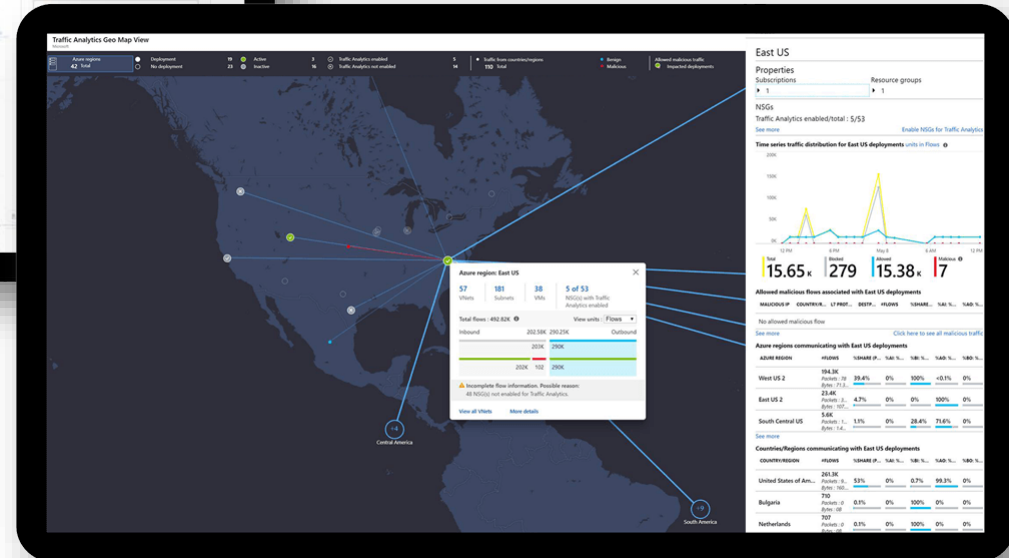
Traffic Analytics Geo Map View
Microsoft

Azure regions
42 Total

Deployment 19
No deployment 23

Active 3
Inactive 16

Traffic Analytics enabled 5
Traffic Analytics not enabled 14

Traffic flows countries/regions
110 Total

Benign
Malicious

Allowed malicious traffic
Impacted deployments

Azure region: East US

57 VNets
181 Subnets
38 VMs
5 of 53 NSG(s) with Traffic Analytics enabled

Total flows : 492.82K
View units : Flows
Inbound 202.58K 290.25K Outbound
201K 290K
202K 102 290K

Incomplete flow information. Possible reason:
48 NSG(s) not enabled for Traffic Analytics.

View all VNets
More details

Central America
South America

East US

Properties
Subscriptions
1
Resource groups
1

NSGs
Traffic Analytics enabled/total : 5/53
See more
Enable NSGs for Traffic Analytics

Time series traffic distribution for East US deployments units in Flows

200K
150K
100K
50K
0K

Total 15.65K
Blocked 279
Allowed 15.38K
Malicious 7

Allowed malicious flows associated with East US deployments
MALICIOUS IP | COUNTRY/R... | L7 PROT... | DESTIP... | #FLOWS | %SHARE... | %AL... | %A...
No allowed malicious flow
See more
Click here to see all malicious traffic

Azure regions communicating with East US deployments

| AZURE REGION | #FLOWS | %SHARE (F... | %BI... | %AL... | %A0... | %BO... |
|---|---|---|---|---|---|---|
| West US 2 | 194.3K Packets : 19 Bytes : 71.3... | 39.4% | 0% | 100% | <0.1% | 0% |
| East US 2 | 23.4K Packets : 16 Bytes : 107... | 4.7% | 0% | 100% | 0% | 0% |
| South Central US | 5.6K Packets : 1.4 Bytes : 1.4... | 1.1% | 0% | 28.4% | 71.6% | 0% |

See more

Countries/Regions communicating with East US deployments

| COUNTRY/REGION | #FLOWS | %SHARE (F... | %BI... | %AL... | %A0... | %BO... |
|---|---|---|---|---|---|---|
| United States of Am... | 261.3K Packets : 58 Bytes : 160... | 53% | 0% | 0.7% | 99.3% | 0% |
| Bulgaria | 710 Packets : 0 Bytes : 0 | 0.1% | 0% | 100% | 0% | 0% |
| Netherlands | 707 Packets : 0 Bytes : 0 | 0.1% | 0% | 100% | 0% | 0% |